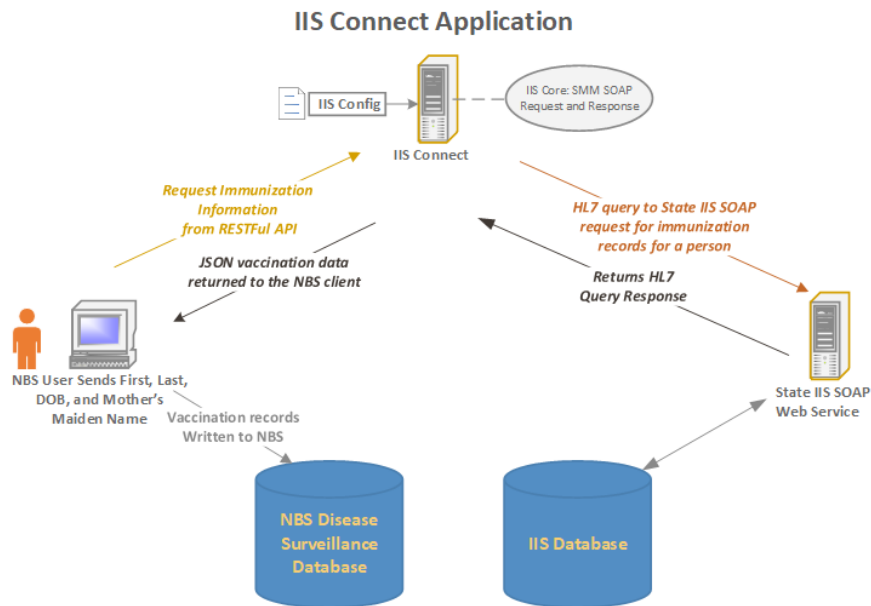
IIS Connect Application

IIS Config

IIS Core: SMM SOAP Request and Response

IIS Connect

Request Immunization Information from RESTFul API

HL7 query to State IIS SOAP request for immunization records for a person

JSON vaccination data returned to the NBS client

Returns HL7 Query Response

NBS User Sends First, Last, DOB, and Mother's Maiden Name

Vaccination records Written to NBS

State IIS SOAP Web Service

NBS Disease Surveillance Database

IIS Database